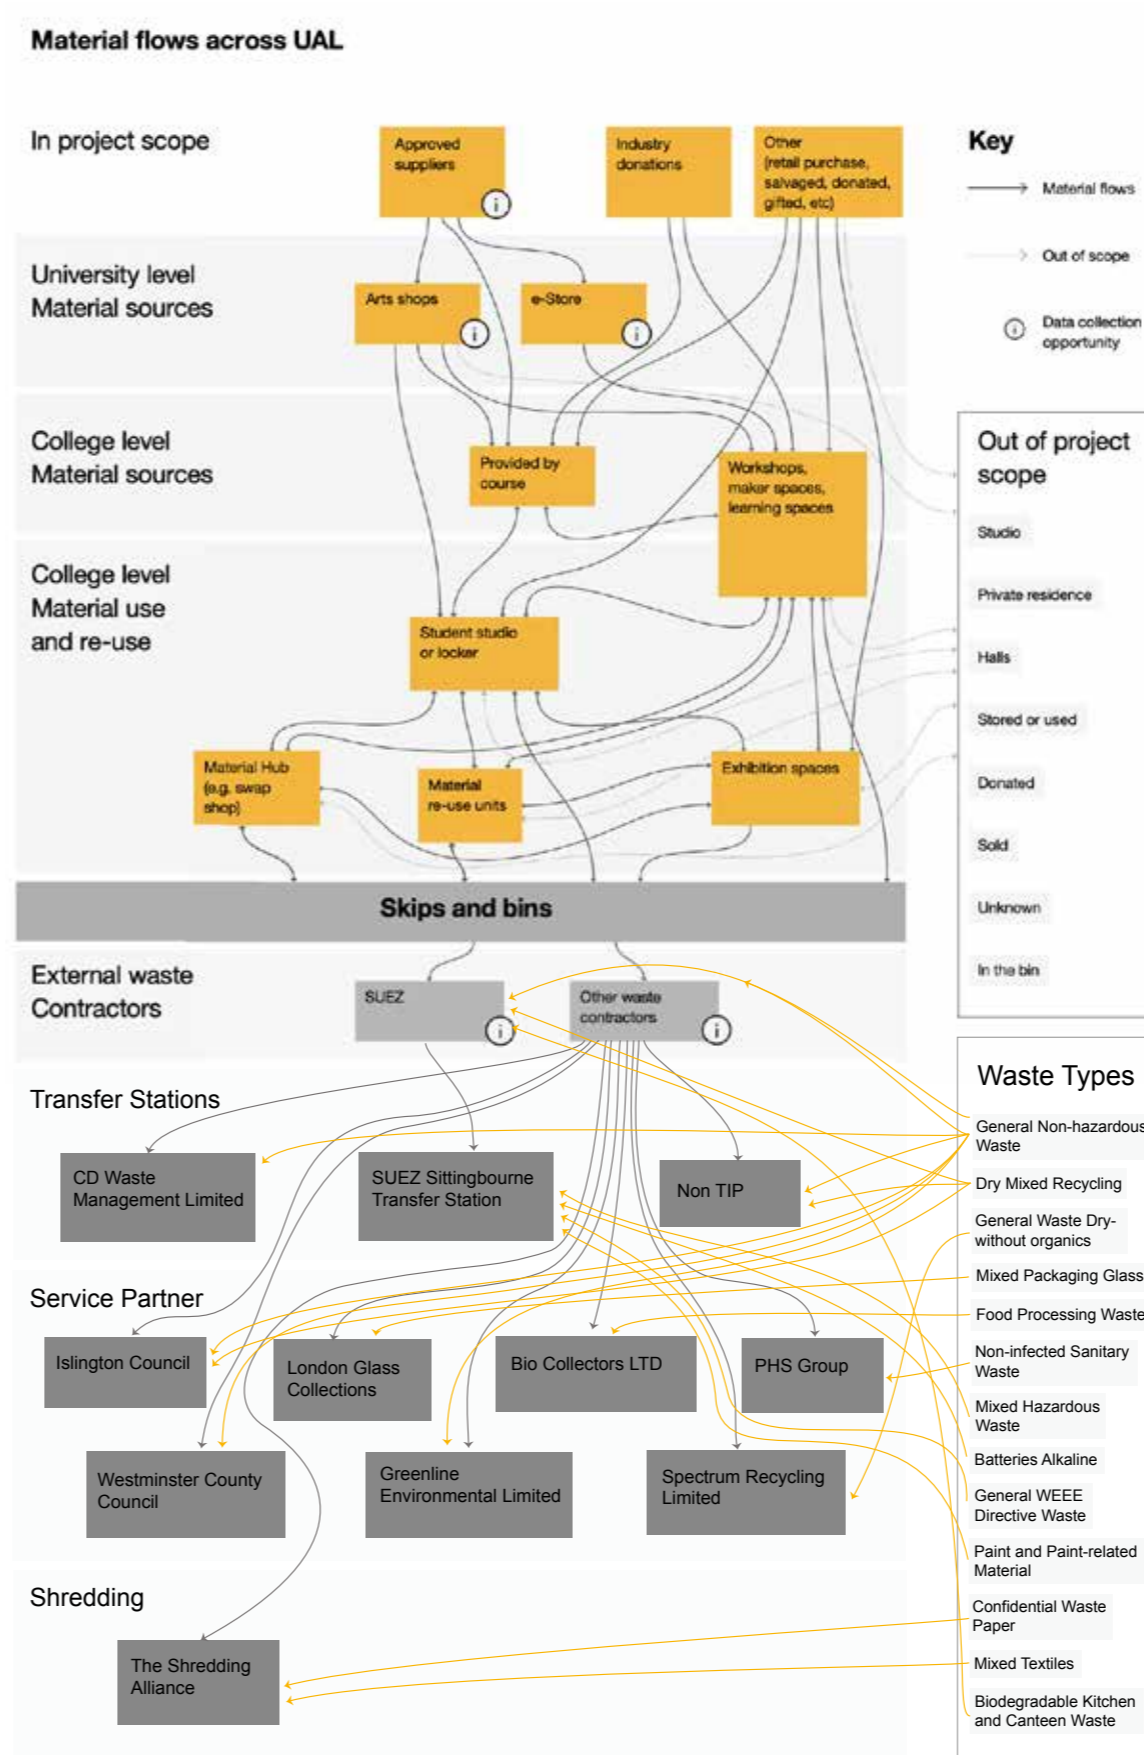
Material flows across UAL

In project scope

Approved suppliers

Industry donations

Other (retail purchase, salvaged, donated, gifted, etc)

Key

Material flows

Out of scope

Data collection opportunity

University level Material sources

Arts shops

e-Store

College level Material sources

Provided by course

Workshops, maker spaces, learning spaces

Out of project scope

Studio

Private residence

Halls

Stored or used

Donated

Sold

Unknown

In the bin

College level Material use and re-use

Student studio or locker

Material Hub (e.g. swap shop)

Material re-use units

Exhibition spaces

Skips and bins

External waste Contractors

SUEZ

Other waste contractors

Waste Types

General Non-hazardous Waste

Dry Mixed Recycling

General Waste Dry-without organics

Mixed Packaging Glass

Food Processing Waste

Non-infected Sanitary Waste

Mixed Hazardous Waste

Batteries Alkaline

General WEEE Directive Waste

Paint and Paint-related Material

Confidential Waste Paper

Mixed Textiles

Biodegradable Kitchen and Canteen Waste

Transfer Stations

CD Waste Management Limited

SUEZ Sittingbourne Transfer Station

Non TIP

Service Partner

Islington Council

London Glass Collections

Bio Collectors LTD

PHS Group

Westminster County Council

Greenline Environmental Limited

Spectrum Recycling Limited

Shredding

The Shredding Alliance